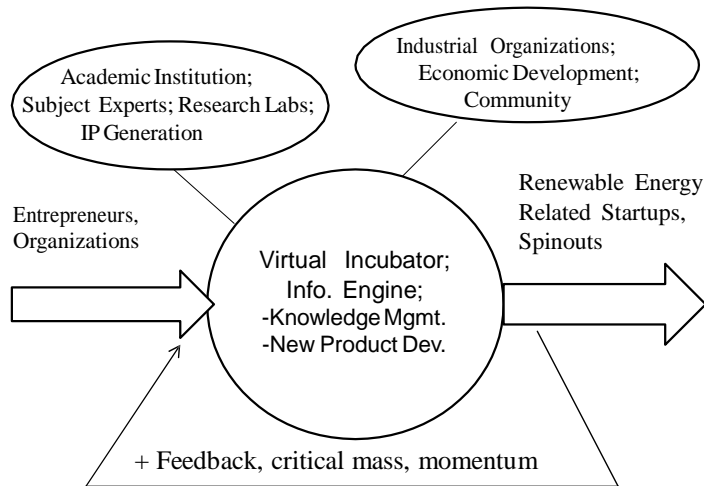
Industrial Organizations; Economic Development; Community

Academic Institution; Subject Experts; Research Labs; IP Generation

Entrepreneurs, Organizations

Virtual Incubator; Info. Engine; -Knowledge Mgmt. -New Product Dev.

Renewable Energy Related Startups, Spinouts

+ Feedback, critical mass, momentum